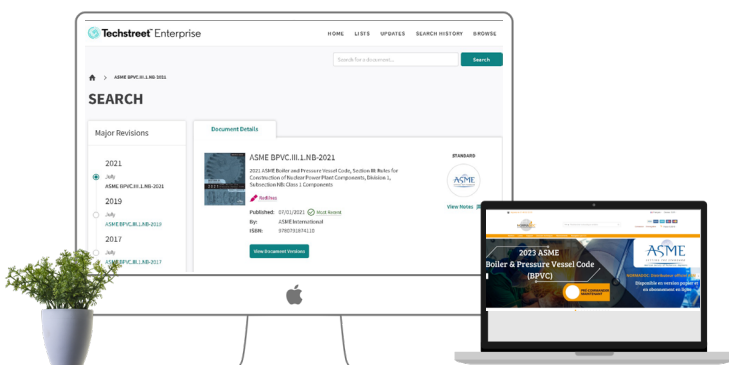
Techstreet Enterprise

HOME LISTS UPDATES SEARCH HISTORY BROWSE

Search for a document... Search

ASME BPVC.III.1.NB-2021

SEARCH

Major Revisions

2021
July
ASME BPVC.III.1.NB-2021

2019
July
ASME BPVC.III.1.NB-2019

2017
July
ASME BPVC.III.1.NB-2017

Document Details

ASME BPVC.III.1.NB-2021

2021 ASME Boiler and Pressure Vessel Code, Section III: Rules for Construction of Nuclear Power Plant Components, Division 1, Subsection NB Class 1 Components

Redlines

Published: 07/01/2021 Most Recent
By: ASME International
ISBN: 9780791874110

View Document Revisions

STANDARD

ASME

View Notes

2023 ASME
Boiler & Pressure Vessel Code
(BPVC)

ASME
SETTING THE STANDARD

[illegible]
Disponible en version papier et en abonnement en ligne

PRE-COMMANDE MAINTENANT